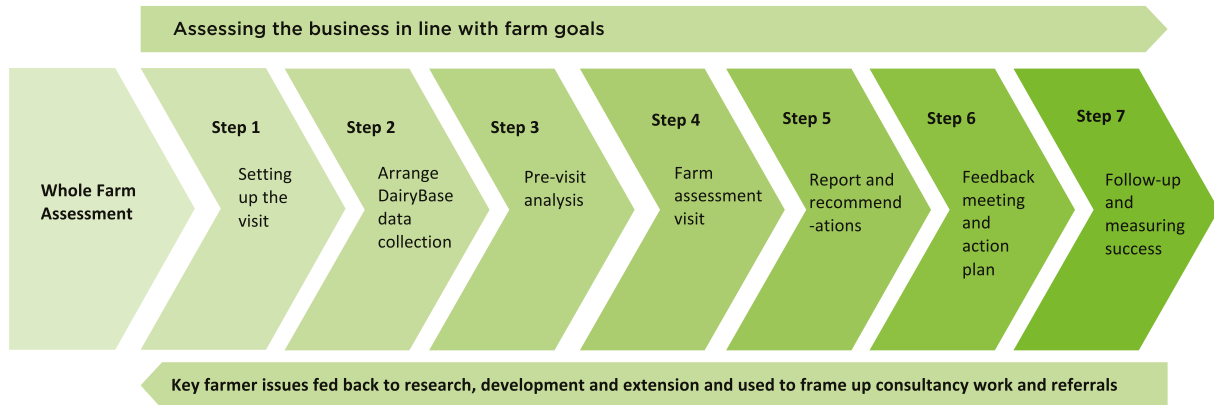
Assessing the business in line with farm goals

Whole Farm Assessment

Step 1
Setting up the visit

Step 2
Arrange DairyBase data collection

Step 3
Pre-visit analysis

Step 4
Farm assessment visit

Step 5
Report and recommend -ations

Step 6
Feedback meeting and action plan

Step 7
Follow-up and measuring success

Key farmer issues fed back to research, development and extension and used to frame up consultancy work and referrals